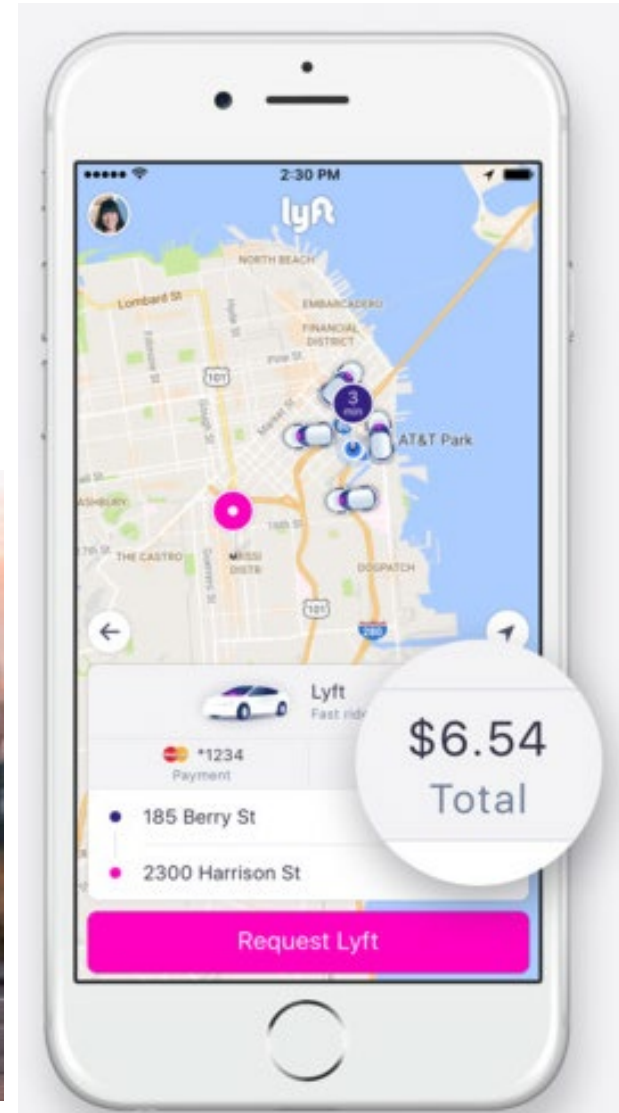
2:30 PM

lyft

NORTH BEACH
Lombard St
EMBARCADERO
FINANCIAL DISTRICT
Pine St
101
Hyde St
Fillmore St
Gough St
Market St
3 min
AT&T Park
ASHBURY
16th St
17th St
THE CASTRO
MISSI DISTR
Guerrero St
DOGPATCH
101
280

Lyft
Fast ride

*1234
Payment

$6.54
Total

185 Berry St
2300 Harrison St

Request Lyft